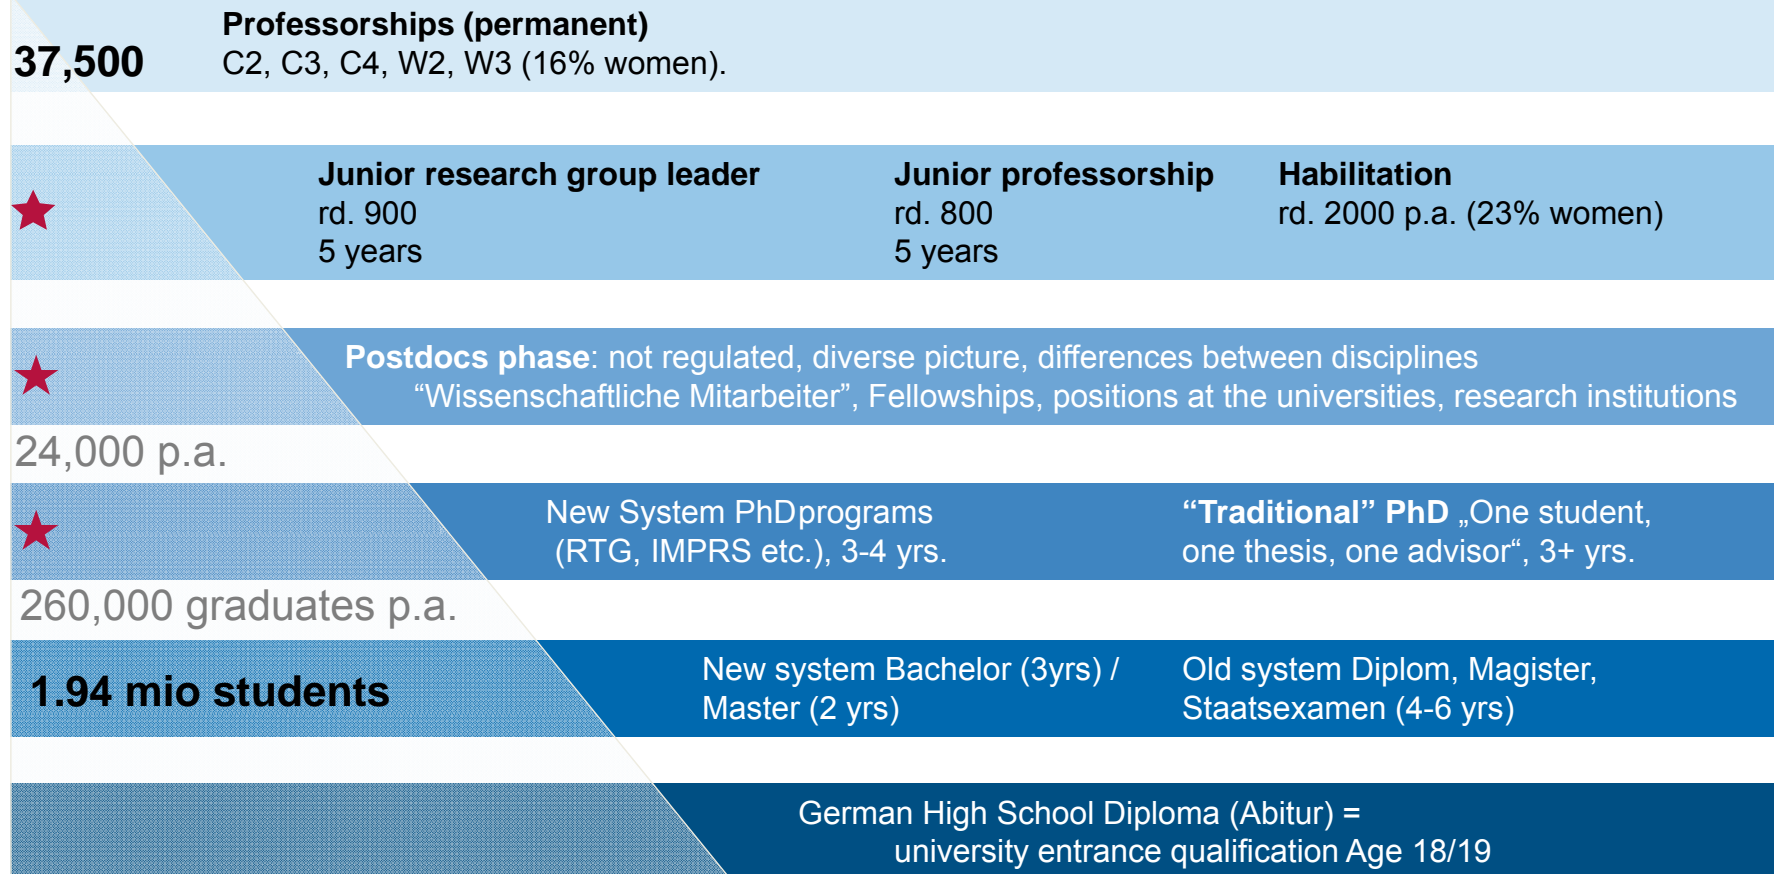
37,500

Professorships (permanent)
C2, C3, C4, W2, W3 (16% women).

Junior research group leader
rd. 900
5 years

Junior professorship
rd. 800
5 years

Habilitation
rd. 2000 p.a. (23% women)

Postdocs phase: not regulated, diverse picture, differences between disciplines
“Wissenschaftliche Mitarbeiter”, Fellowships, positions at the universities, research institutions

24,000 p.a.

New System PhDprograms
(RTG, IMPRS etc.), 3-4 yrs.

“Traditional” PhD „One student, one thesis, one advisor“, 3+ yrs.

260,000 graduates p.a.

1.94 mio students

New system Bachelor (3yrs) / Master (2 yrs)

Old system Diplom, Magister, Staatsexamen (4-6 yrs)

German High School Diploma (Abitur) =
university entrance qualification Age 18/19